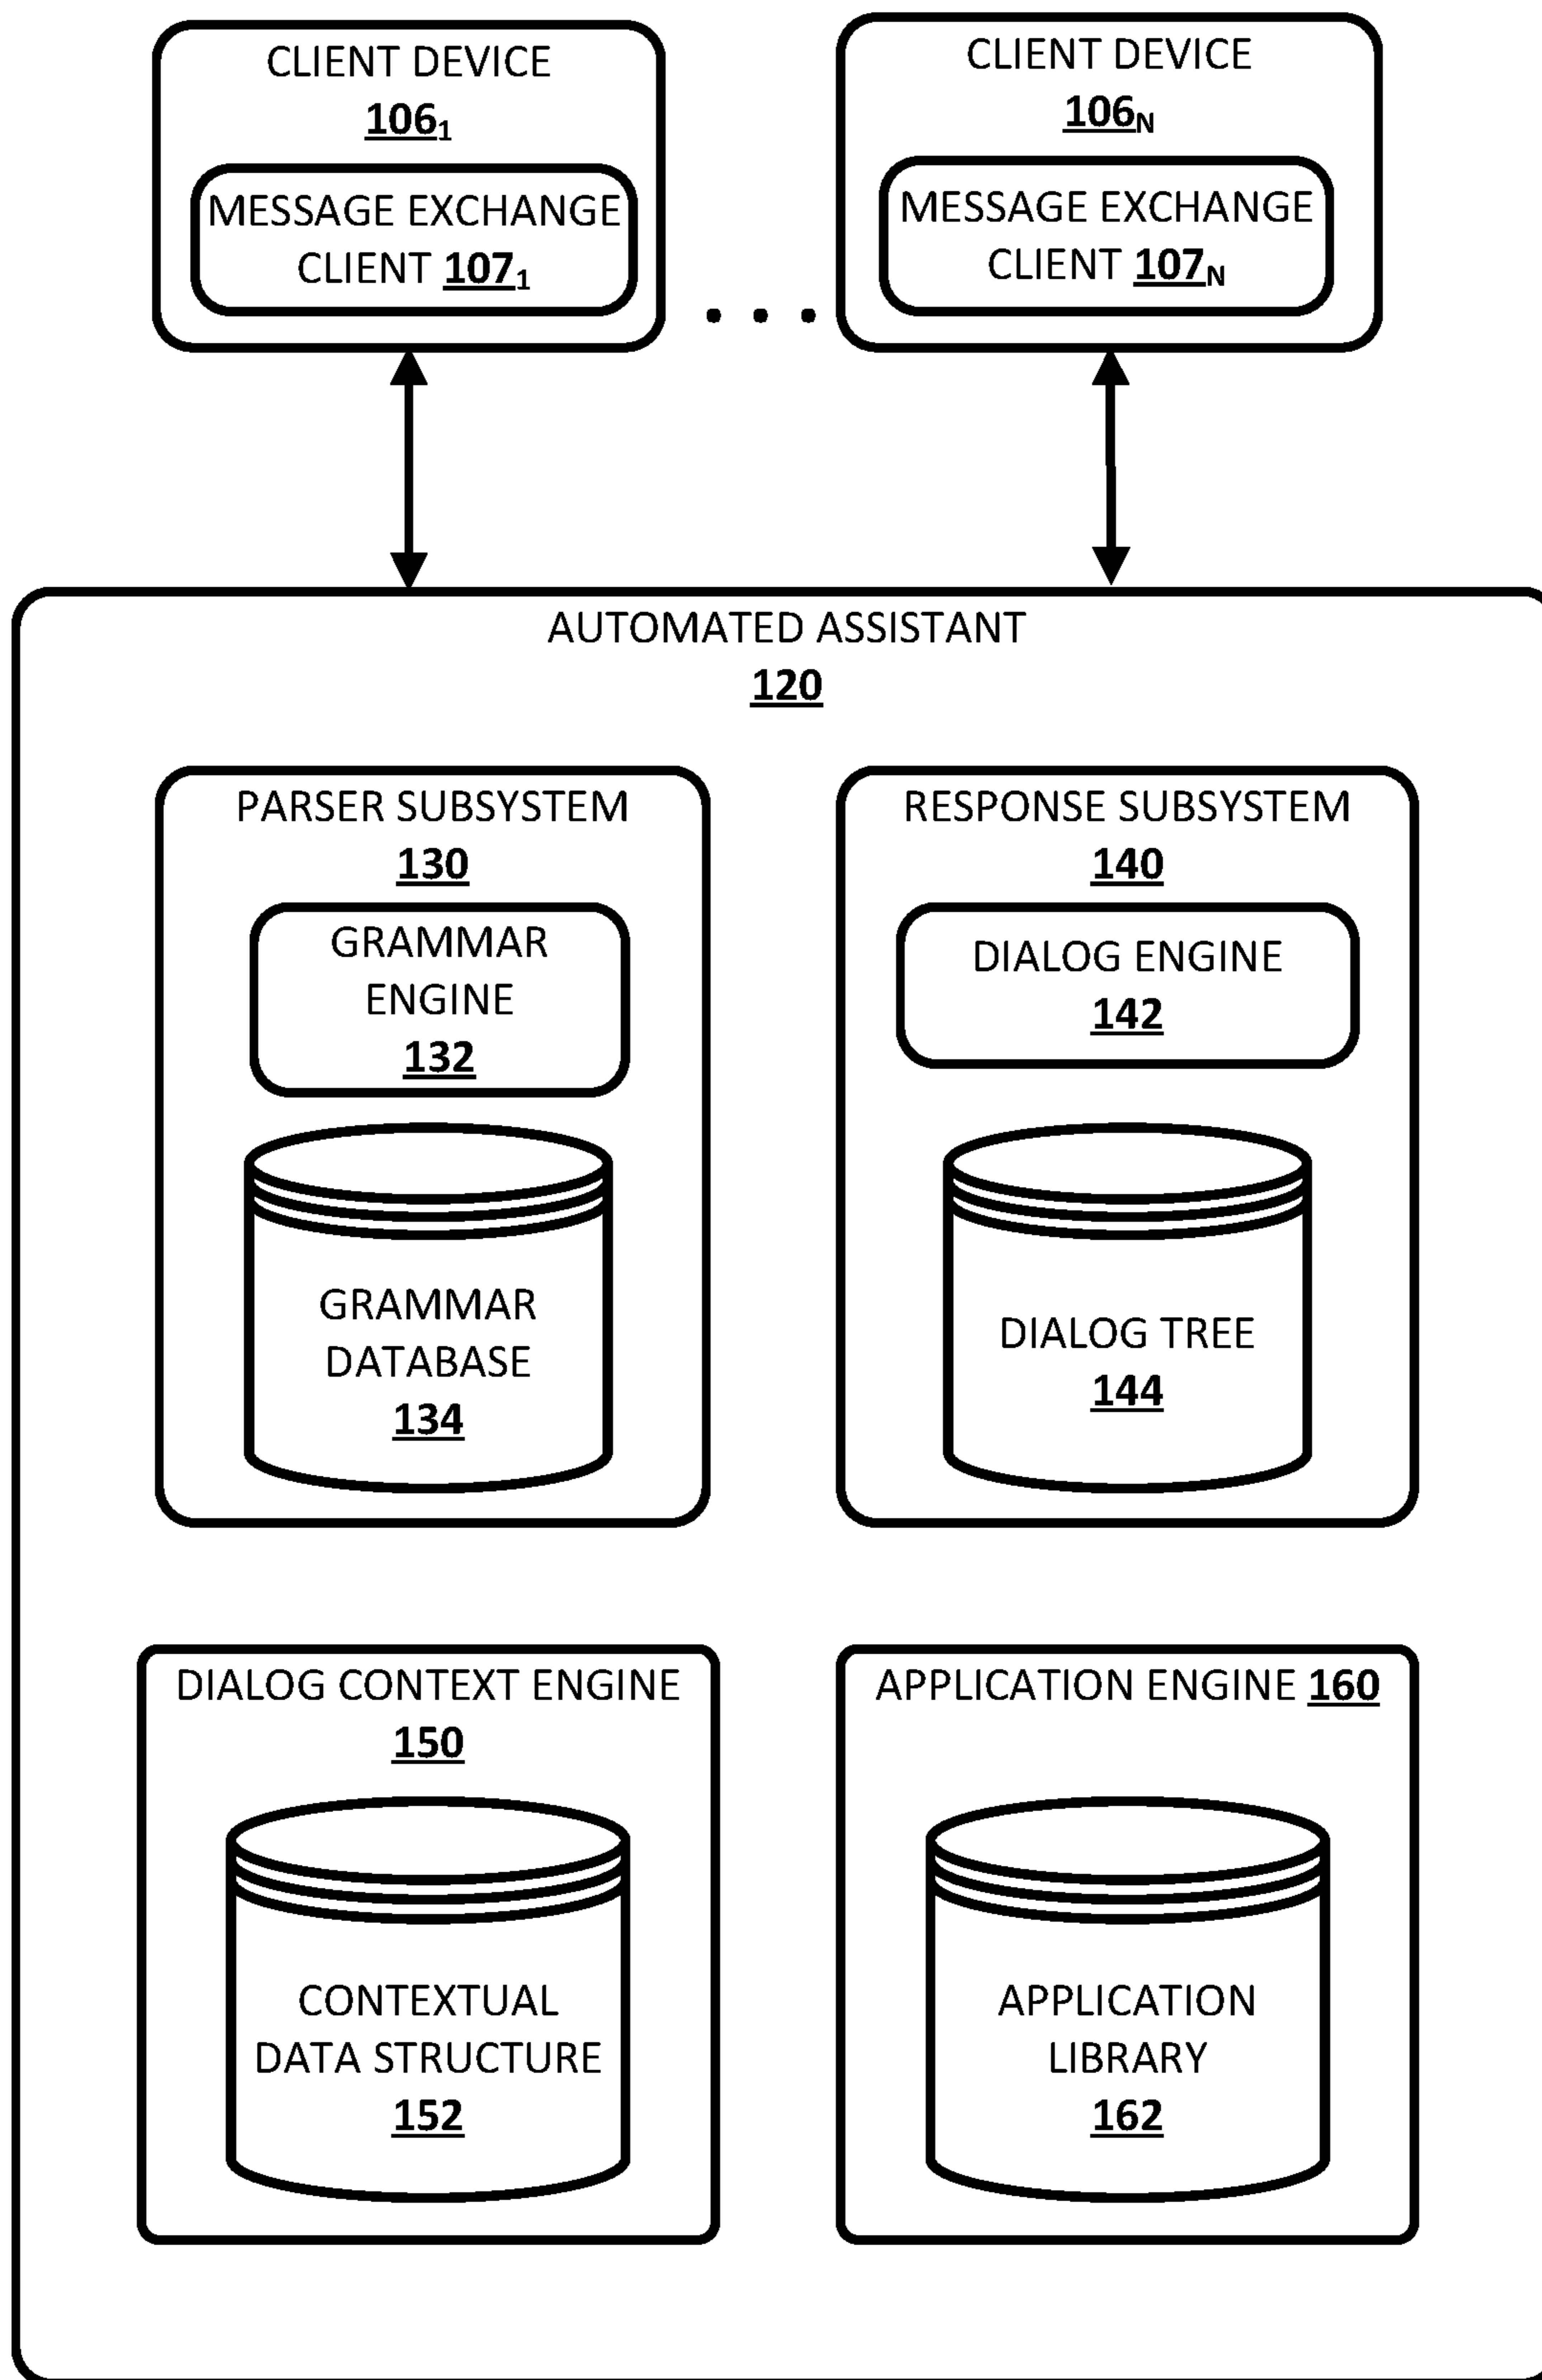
CLIENT DEVICE
$106_1$

MESSAGE EXCHANGE CLIENT $107_1$

. . .

CLIENT DEVICE
$106_N$

MESSAGE EXCHANGE CLIENT $107_N$

AUTOMATED ASSISTANT
120

PARSER SUBSYSTEM
130

GRAMMAR ENGINE
132

GRAMMAR DATABASE
134

RESPONSE SUBSYSTEM
140

DIALOG ENGINE
142

DIALOG TREE
144

DIALOG CONTEXT ENGINE
150

CONTEXTUAL DATA STRUCTURE
152

APPLICATION ENGINE 160

APPLICATION LIBRARY
162